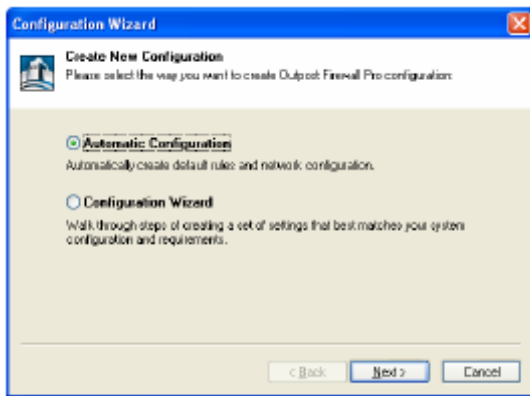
Configuration Wizard

Create New Configuration
Please select the way you want to create Outpost Firewall Pro configuration:

Automatic Configuration
Automatically create default rules and network configuration.

Configuration Wizard
Walk through steps of creating a set of settings that best matches your system configuration and requirements.

< Back
Next >
Cancel